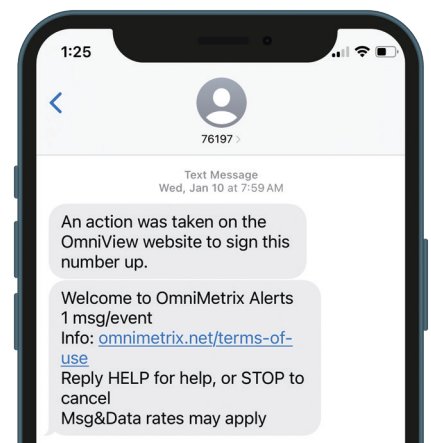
1:25

76197

Text Message
Wed, Jan 10 at 7:59 AM

An action was taken on the OmniView website to sign this number up.

Welcome to OmniMetrix Alerts
1 msg/event
Info: omnimetrix.net/terms-of-use
Reply HELP for help, or STOP to cancel
Msg&Data rates may apply